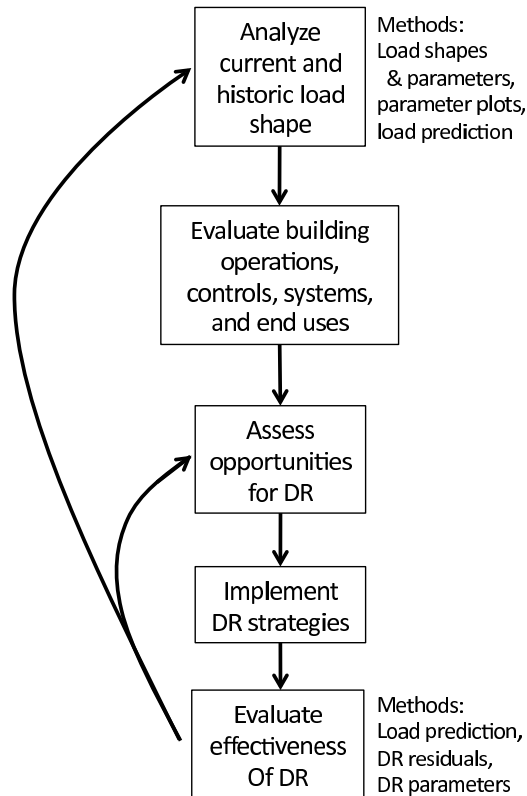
Analyze current and historic load shape

Methods:
Load shapes & parameters,
parameter plots,
load prediction

Evaluate building operations, controls, systems, and end uses

Assess opportunities for DR

Implement DR strategies

Evaluate effectiveness Of DR

Methods:
Load prediction,
DR residuals,
DR parameters